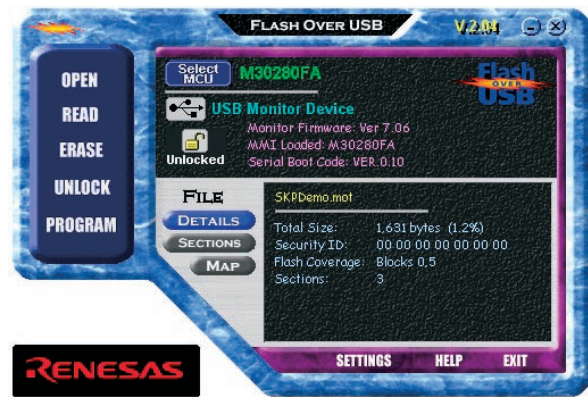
FLASH OVER USB
V.2.04

OPEN
READ
ERASE
UNLOCK
PROGRAM

Select MCU
M30280FA

Flash OVER USB

USB Monitor Device
Monitor Firmware: Ver 7.06
MMI Loaded: M30280FA
Serial Boot Code: VER 0.10
Unlocked

FILE
DETAILS
SECTIONS
MAP

SKPDemo.mot
Total Size: 1,631 bytes (1.2%)
Security ID: 00 00 00 00 00 00 00
Flash Coverage: Blocks 0,5
Sections: 3

RENESAS

SETTINGS
HELP
EXIT